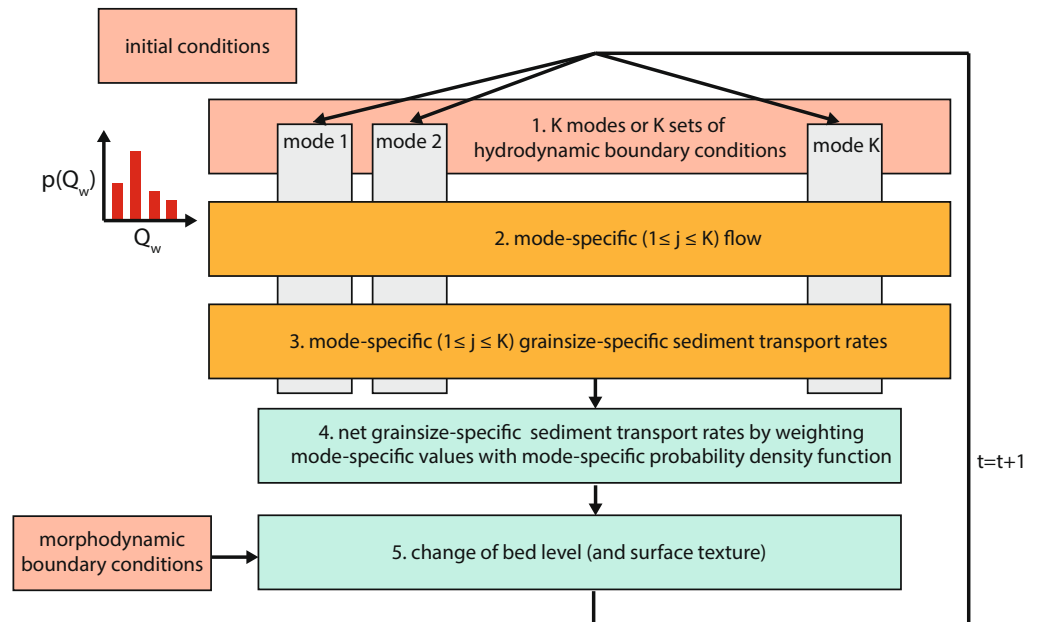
initial conditions

1. K modes or K sets of hydrodynamic boundary conditions

mode 1

mode 2

mode K

$p(Q_w)$

$Q_w$

2. mode-specific ($1 \leq j \leq K$) flow

3. mode-specific ($1 \leq j \leq K$) grainsize-specific sediment transport rates

4. net grainsize-specific sediment transport rates by weighting mode-specific values with mode-specific probability density function

t=t+1

morphodynamic boundary conditions

5. change of bed level (and surface texture)